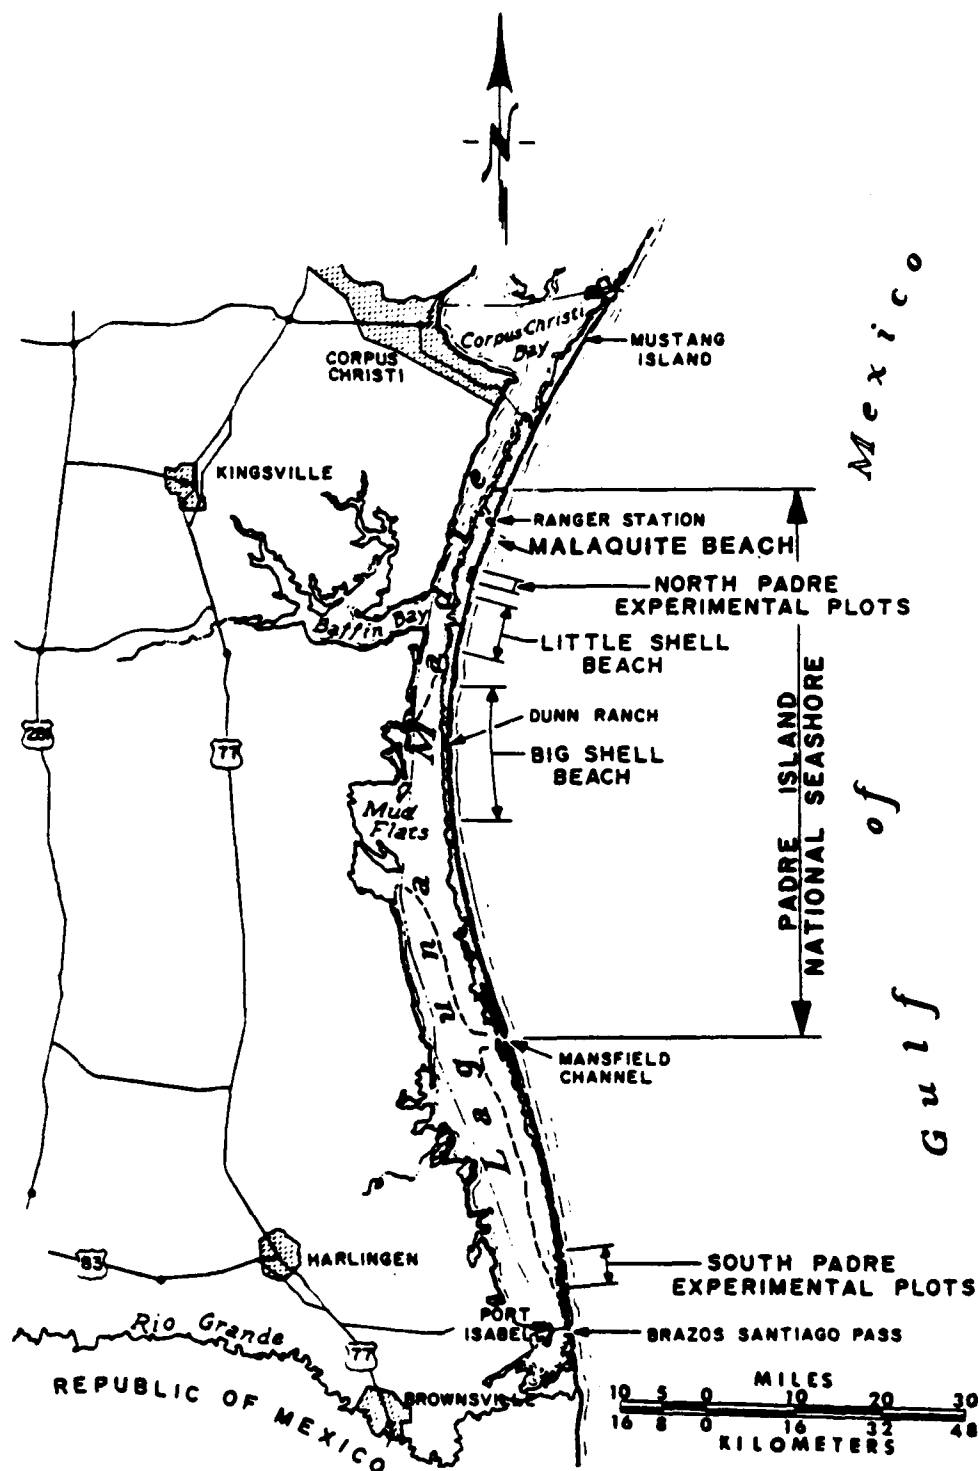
N

Corpus Christi Bay

CORPUS CHRISTI

MUSTANG ISLAND

KINGSVILLE

RANGER STATION

MALAQUITE BEACH

NORTH PADRE EXPERIMENTAL PLOTS

Baffin Bay

LITTLE SHELL BEACH

DUNN RANCH

BIG SHELL BEACH

PADRE ISLAND NATIONAL SEASHORE

281

77

Mud Flats

Laguna Madre

MANSFIELD CHANNEL

83

HARLINGEN

SOUTH PADRE EXPERIMENTAL PLOTS

Rio Grande

77

PORT ISABEL

BRAZOS SANTIAGO PASS

REPUBLIC OF MEXICO

BROWNSVILLE

MILES
10 5 0 10 20 30
16 8 0 16 32 48
KILOMETERS

Gulf of Mexico